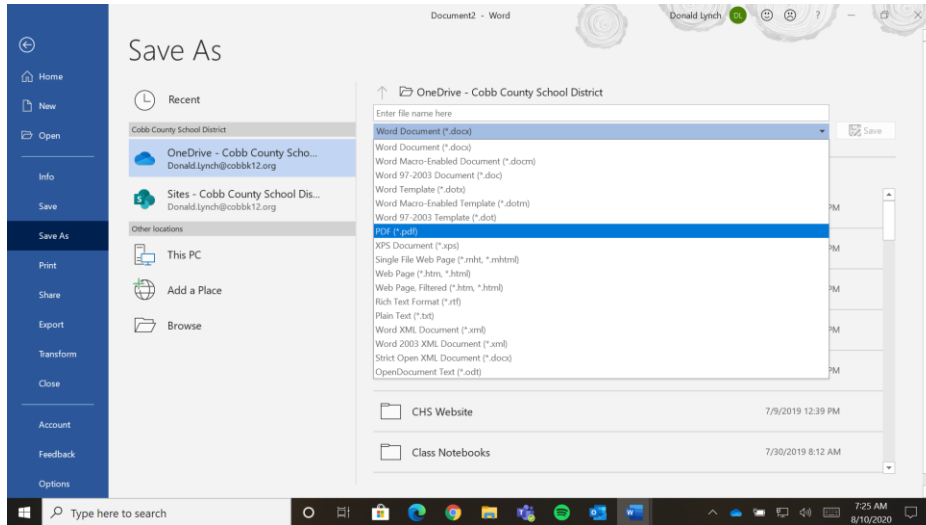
Document2 - Word
Donald Lynch DL ? — □ ×

Home
New
Open
Info
Save
Save As
Print
Share
Export
Transform
Close
Account
Feedback
Options

Save As

Recent
Cobb County School District
OneDrive - Cobb County Scho...
Donald.Lynch@cobbk12.org
Sites - Cobb County School Dis...
Donald.Lynch@cobbk12.org
Other locations
This PC
Add a Place
Browse

OneDrive - Cobb County School District
Enter file name here
Word Document (*.docx)
Save
Word Document (*.docx)
Word Macro-Enabled Document (*.docm)
Word 97-2003 Document (*.doc)
Word Template (*.dotx)
Word Macro-Enabled Template (*.dotm)
Word 97-2003 Template (*.dot)
PDF (*.pdf)
XPS Document (*.xps)
Single File Web Page (*.mht, *.mhtml)
Web Page (*.htm, *.html)
Web Page, Filtered (*.htm, *.html)
Rich Text Format (*.rtf)
Plain Text (*.txt)
Word XML Document (*.xml)
Word 2003 XML Document (*.xml)
Strict Open XML Document (*.docx)
OpenDocument Text (*.odt)
PM
PM
PM
PM
PM
CHS Website 7/9/2019 12:39 PM
Class Notebooks 7/30/2019 8:12 AM

Type here to search
7:25 AM
8/10/2020